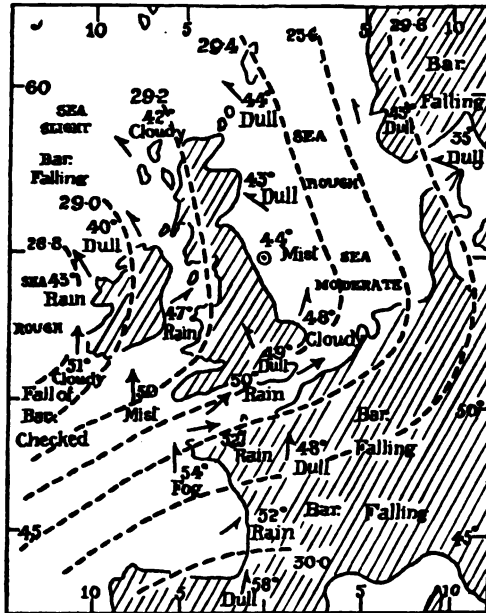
10
5
29·4
29·6
29·8
10
Bar.
Falling
60
SEA SLIGHT
29·2
42°
Cloudy
44°
Dull
SEA
43°
Dull
35°
Dull
Bar.
Falling
29·0
43°
Dull
ROUGH
40°
Dull
4·4°
Mist
SEA
28·8
SEA 43°
Rain
MODERATE
ROUGH
47°
Rain
48°
Cloudy
51°
Cloudy
Fall of Bar. Checked
50
Mist
49°
Dull
50°
Rain
Bar.
Falling
50°
52°
Rain
48°
Dull
54°
Fog
45
52°
Rain
Bar.
Falling
45°
30·0
10
5
58°
Dull
5
10